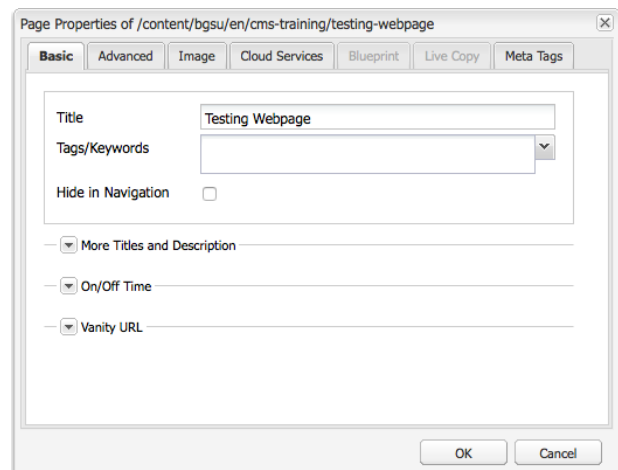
Page Properties of /content/bgsu/en/cms-training/testing-webpage

Basic | Advanced | Image | Cloud Services | Blueprint | Live Copy | Meta Tags

Title | Testing Webpage

Tags/Keywords

Hide in Navigation

More Titles and Description

On/Off Time

Vanity URL

OK | Cancel